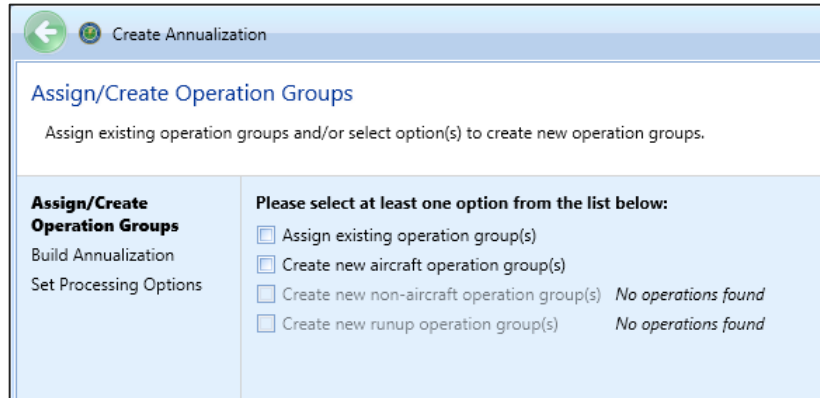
Create Annualization

Assign/Create Operation Groups

Assign existing operation groups and/or select option(s) to create new operation groups.

Assign/Create Operation Groups
Build Annualization
Set Processing Options

Please select at least one option from the list below:

Assign existing operation group(s)
Create new aircraft operation group(s)
Create new non-aircraft operation group(s) No operations found
Create new runup operation group(s) No operations found